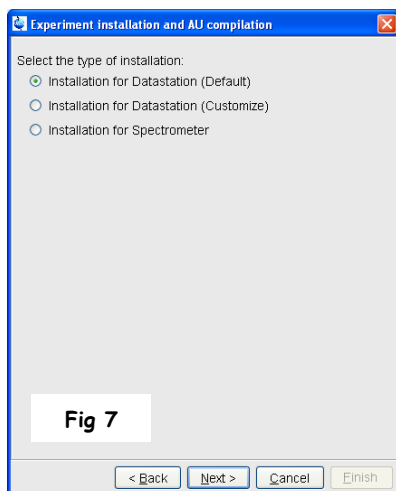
Experiment installation and AU compilation

Select the type of installation:

Installation for Datastation (Default)

Installation for Datastation (Customize)

Installation for Spectrometer

Fig 7

< Back

Next >

Cancel

Finish